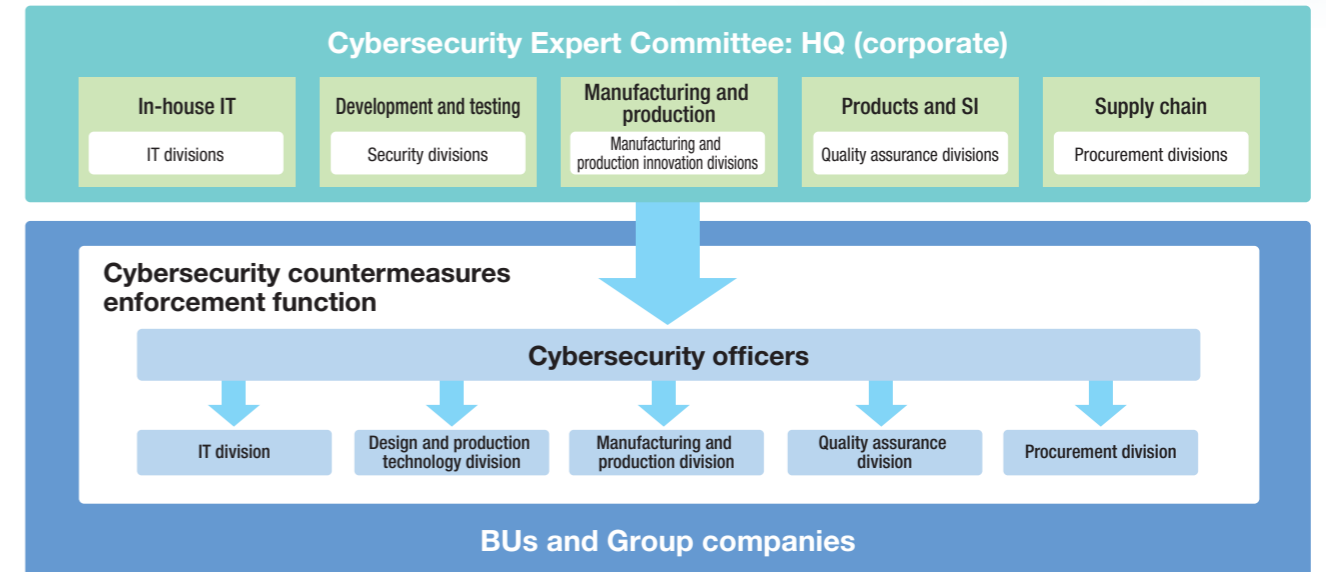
Cybersecurity Expert Committee: HQ (corporate)

In-house IT
IT divisions

Development and testing
Security divisions

Manufacturing and production
Manufacturing and production innovation divisions

Products and SI
Quality assurance divisions

Supply chain
Procurement divisions

Cybersecurity countermeasures enforcement function

Cybersecurity officers

IT division

Design and production technology division

Manufacturing and production division

Quality assurance division

Procurement division

BUs and Group companies